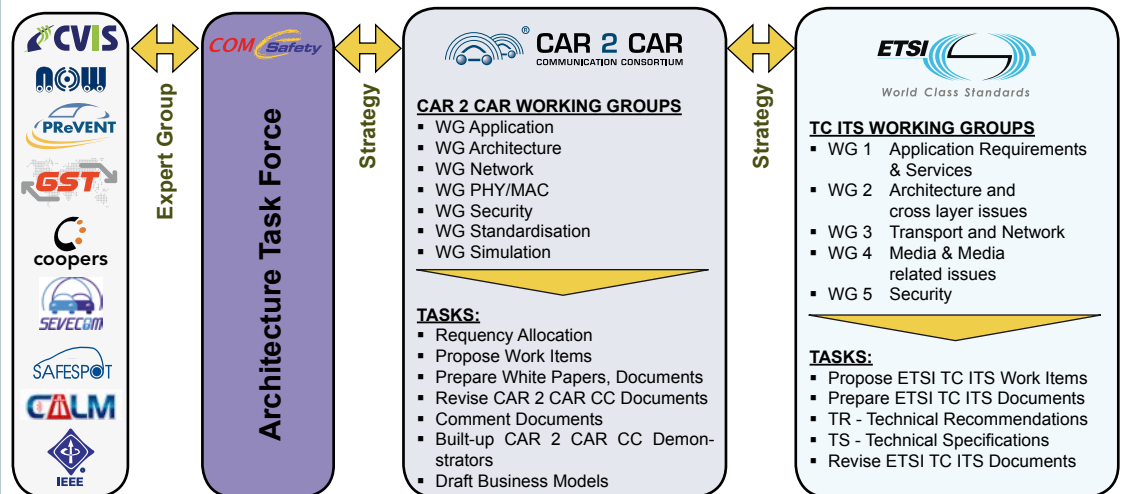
CVIS
NOW
PReVENT
GST
coopers
SEVECOM
SAFESPOT
CALM
IEEE

Expert Group

COMSafety

Architecture Task Force

Strategy

CAR 2 CAR
COMMUNICATION CONSORTIUM

CAR 2 CAR WORKING GROUPS
▪ WG Application
▪ WG Architecture
▪ WG Network
▪ WG PHY/MAC
▪ WG Security
▪ WG Standardisation
▪ WG Simulation

TASKS:
▪ Requency Allocation
▪ Propose Work Items
▪ Prepare White Papers, Documents
▪ Revise CAR 2 CAR CC Documents
▪ Comment Documents
▪ Built-up CAR 2 CAR CC Demonstrators
▪ Draft Business Models

Strategy

ETSI
World Class Standards

TC ITS WORKING GROUPS
▪ WG 1 Application Requirements & Services
▪ WG 2 Architecture and cross layer issues
▪ WG 3 Transport and Network
▪ WG 4 Media & Media related issues
▪ WG 5 Security

TASKS:
▪ Propose ETSI TC ITS Work Items
▪ Prepare ETSI TC ITS Documents
▪ TR - Technical Recommendations
▪ TS - Technical Specifications
▪ Revise ETSI TC ITS Documents